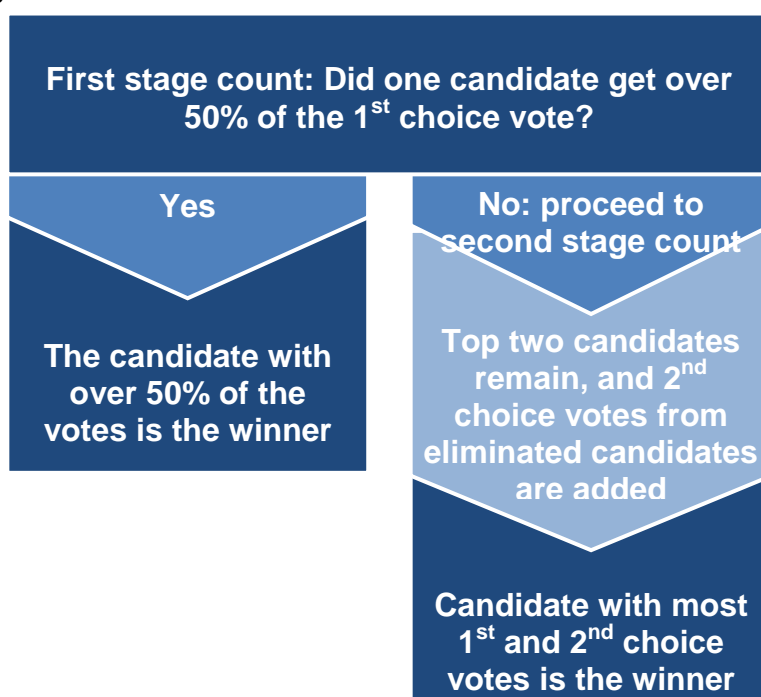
First stage count: Did one candidate get over 50% of the 1$^{st}$ choice vote?

Yes

The candidate with over 50% of the votes is the winner

No: proceed to second stage count

Top two candidates remain, and 2$^{nd}$ choice votes from eliminated candidates are added

Candidate with most 1$^{st}$ and 2$^{nd}$ choice votes is the winner